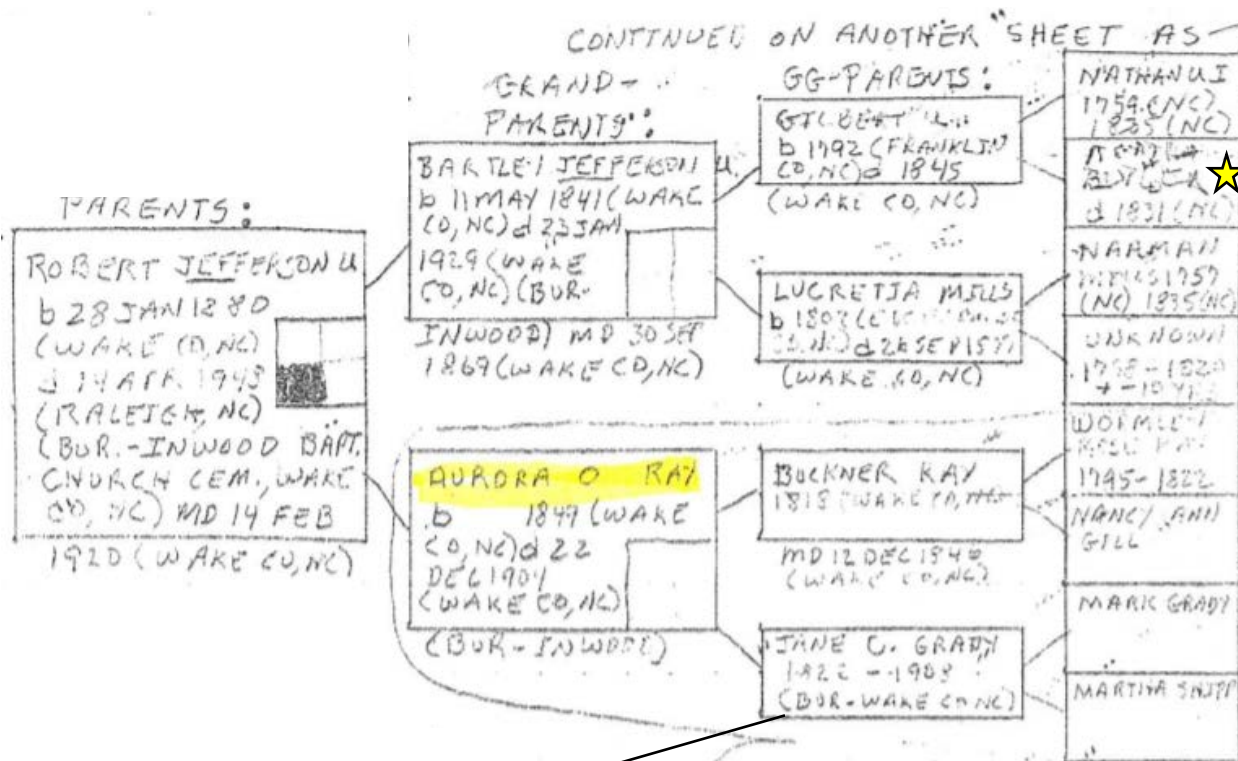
CONTINUED ON ANOTHER "SHEET AS-

PARENTS:

ROBERT JEFFERSON U
b 28 JAN 1880
(WAKE CO, NC)
d 14 APR 1943
(RALEIGH, NC)
(BUR.-INWOOD BAPT. CHURCH CEM, WAKE CO, NC) MD 14 FEB 1920 (WAKE CO, NC)

GRAND-PARENTS:

BARTLET JEFFERSON U.
b 11 MAY 1841 (WAKE CO, NC) d 23 JAN 1929 (WAKE CO, NC) (BUR-INWOOD) MD 30 SEP 1869 (WAKE CO, NC)

AURORA O RAY
b 1849 (WAKE CO, NC) d 22 DEC 1907 (WAKE CO, NC)
(BUR-INWOOD)

GG-PARENTS:

GILBERT U.
b 1792 (FRANKLIN CO, NC) d 1845
(WAKE CO, NC)

LUCRETIA MILLS
b 1803 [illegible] d 26 SEP 1857
(WAKE CO, NC)

BUCKNER RAY
1818 (WAKE CO, NC)

MD 12 DEC 1840
(WAKE CO, NC)

JANE C. GRADY
1822 - 1903
(BUR - WAKE CO NC)

NATHANUI
1759 (NC)
1835 (NC)

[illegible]
d 1831 (NC)

NARMAN
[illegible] 1757
(NC) 1835 (NC)

UNKNOWN
1758 - 1820
+ - 10 YRS

WORMLEY
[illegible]
1795 - 1822

NANCY ANN
GILL

MARK GRADY

MARTHA SMITH